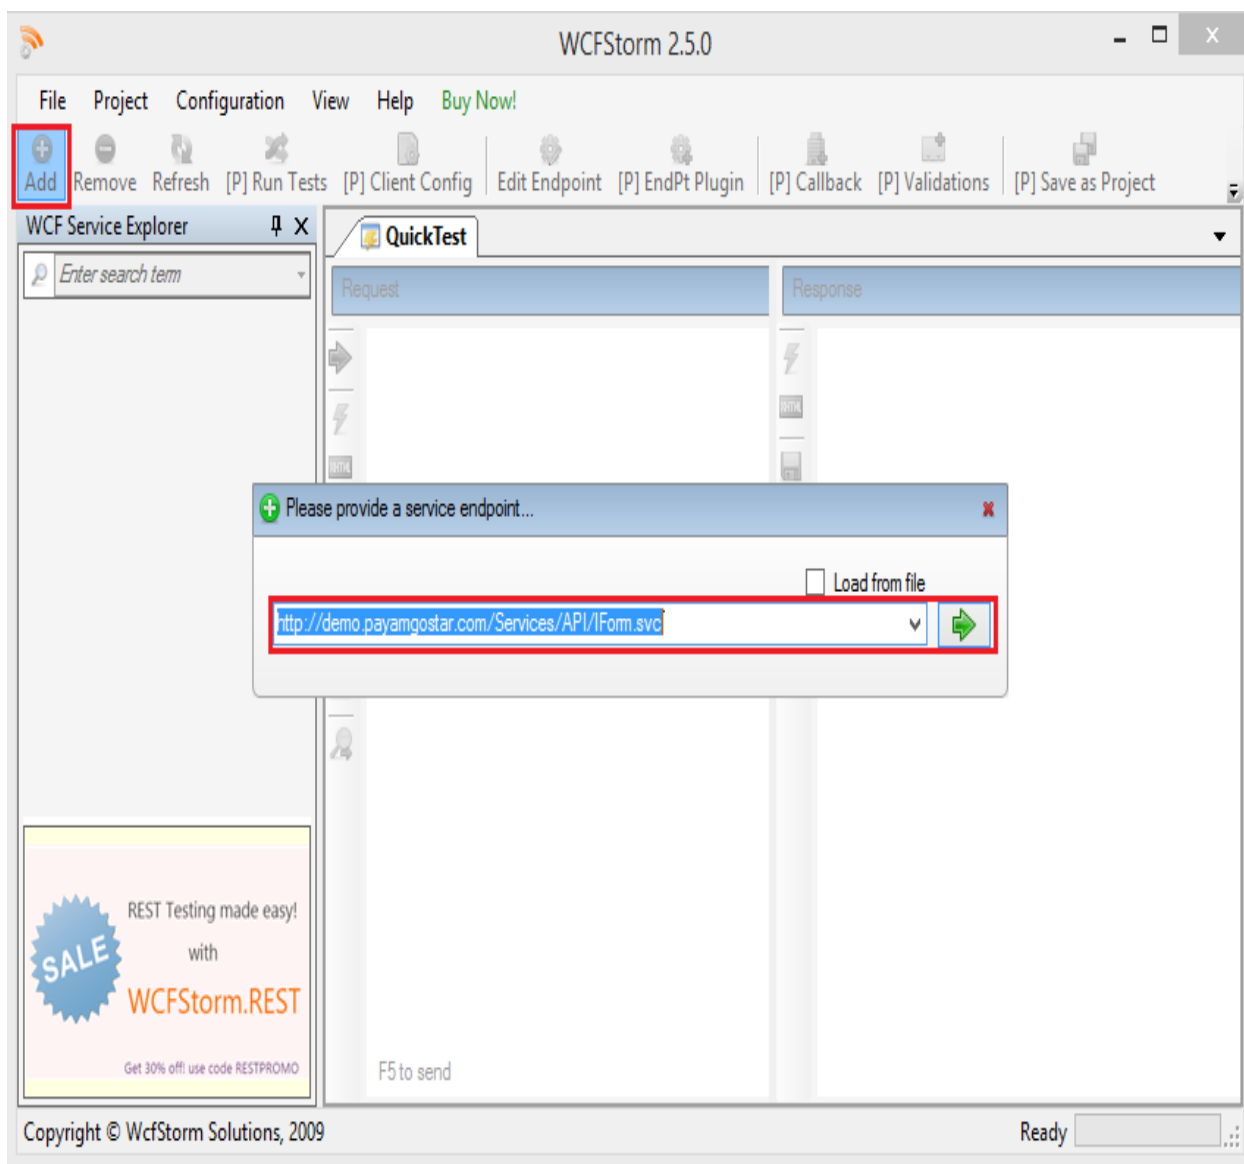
WCFStorm 2.5.0

File Project Configuration View Help Buy Now!

Add Remove Refresh [P] Run Tests [P] Client Config Edit Endpoint [P] EndPt Plugin [P] Callback [P] Validations [P] Save as Project

WCF Service Explorer

Enter search term

QuickTest

Request

Response

HTML

HTML

Please provide a service endpoint...

Load from file

http://demo.payamgostar.com/Services/API/IForm.svc

SALE

REST Testing made easy!

with

WCFStorm.REST

Get 30% off! use code RESTPROMO

F5 to send

Copyright © WcfStorm Solutions, 2009

Ready